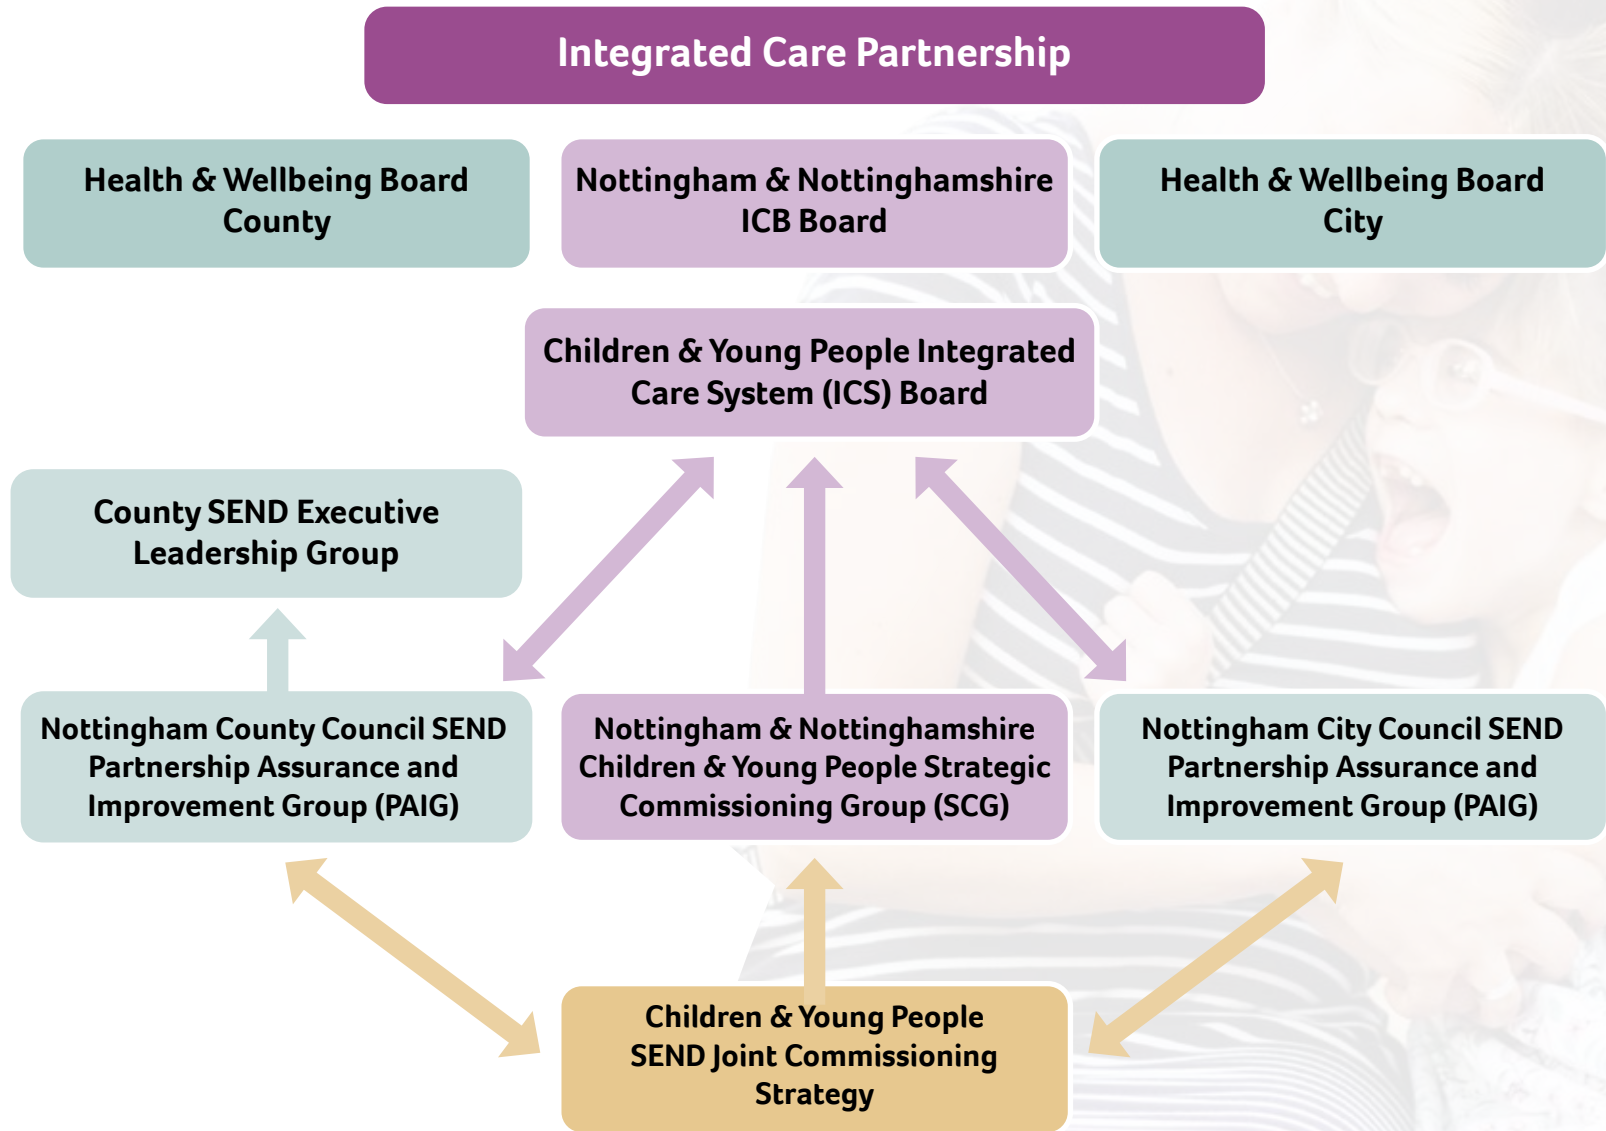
Integrated Care Partnership

Health & Wellbeing Board County

Nottingham & Nottinghamshire ICB Board

Health & Wellbeing Board City

Children & Young People Integrated Care System (ICS) Board

County SEND Executive Leadership Group

Nottingham County Council SEND Partnership Assurance and Improvement Group (PAIG)

Nottingham & Nottinghamshire Children & Young People Strategic Commissioning Group (SCG)

Nottingham City Council SEND Partnership Assurance and Improvement Group (PAIG)

Children & Young People SEND Joint Commissioning Strategy